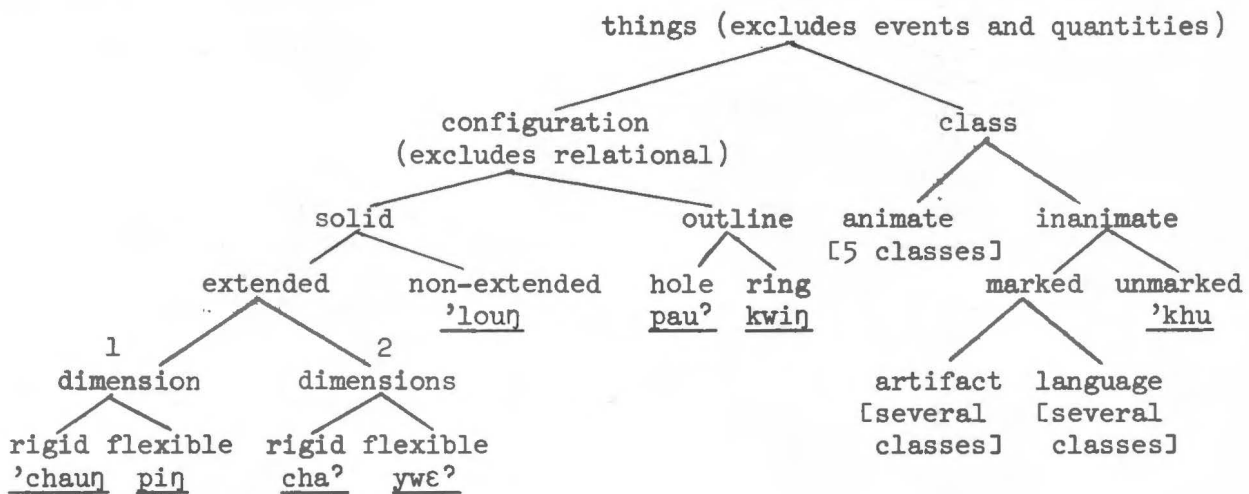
things (excludes events and quantities)

configuration (excludes relational)

class

solid

outline

animate [5 classes]

inanimate

extended

non-extended
'louŋ

hole
pauʔ

ring
kwiŋ

marked

unmarked
'khu

1 dimension

2 dimensions

rigid
'chauŋ

flexible
piŋ

rigid
chaʔ

flexible
ywɛʔ

artifact [several classes]

language [several classes]